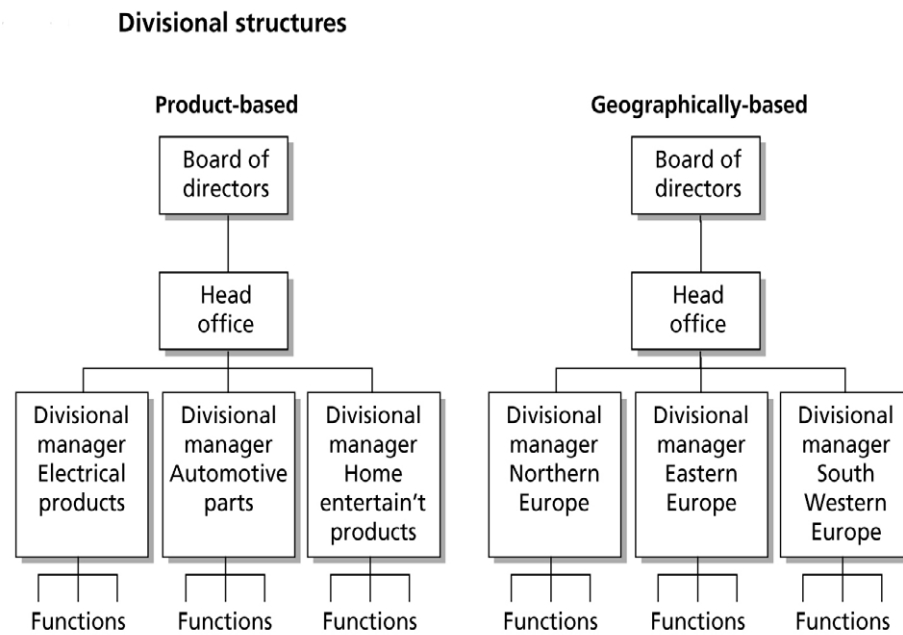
Divisional structures

Product-based

Board of directors

Head office

Divisional manager Electrical products

Divisional manager Automotive parts

Divisional manager Home entertain't products

Functions

Functions

Functions

Geographically-based

Board of directors

Head office

Divisional manager Northern Europe

Divisional manager Eastern Europe

Divisional manager South Western Europe

Functions

Functions

Functions